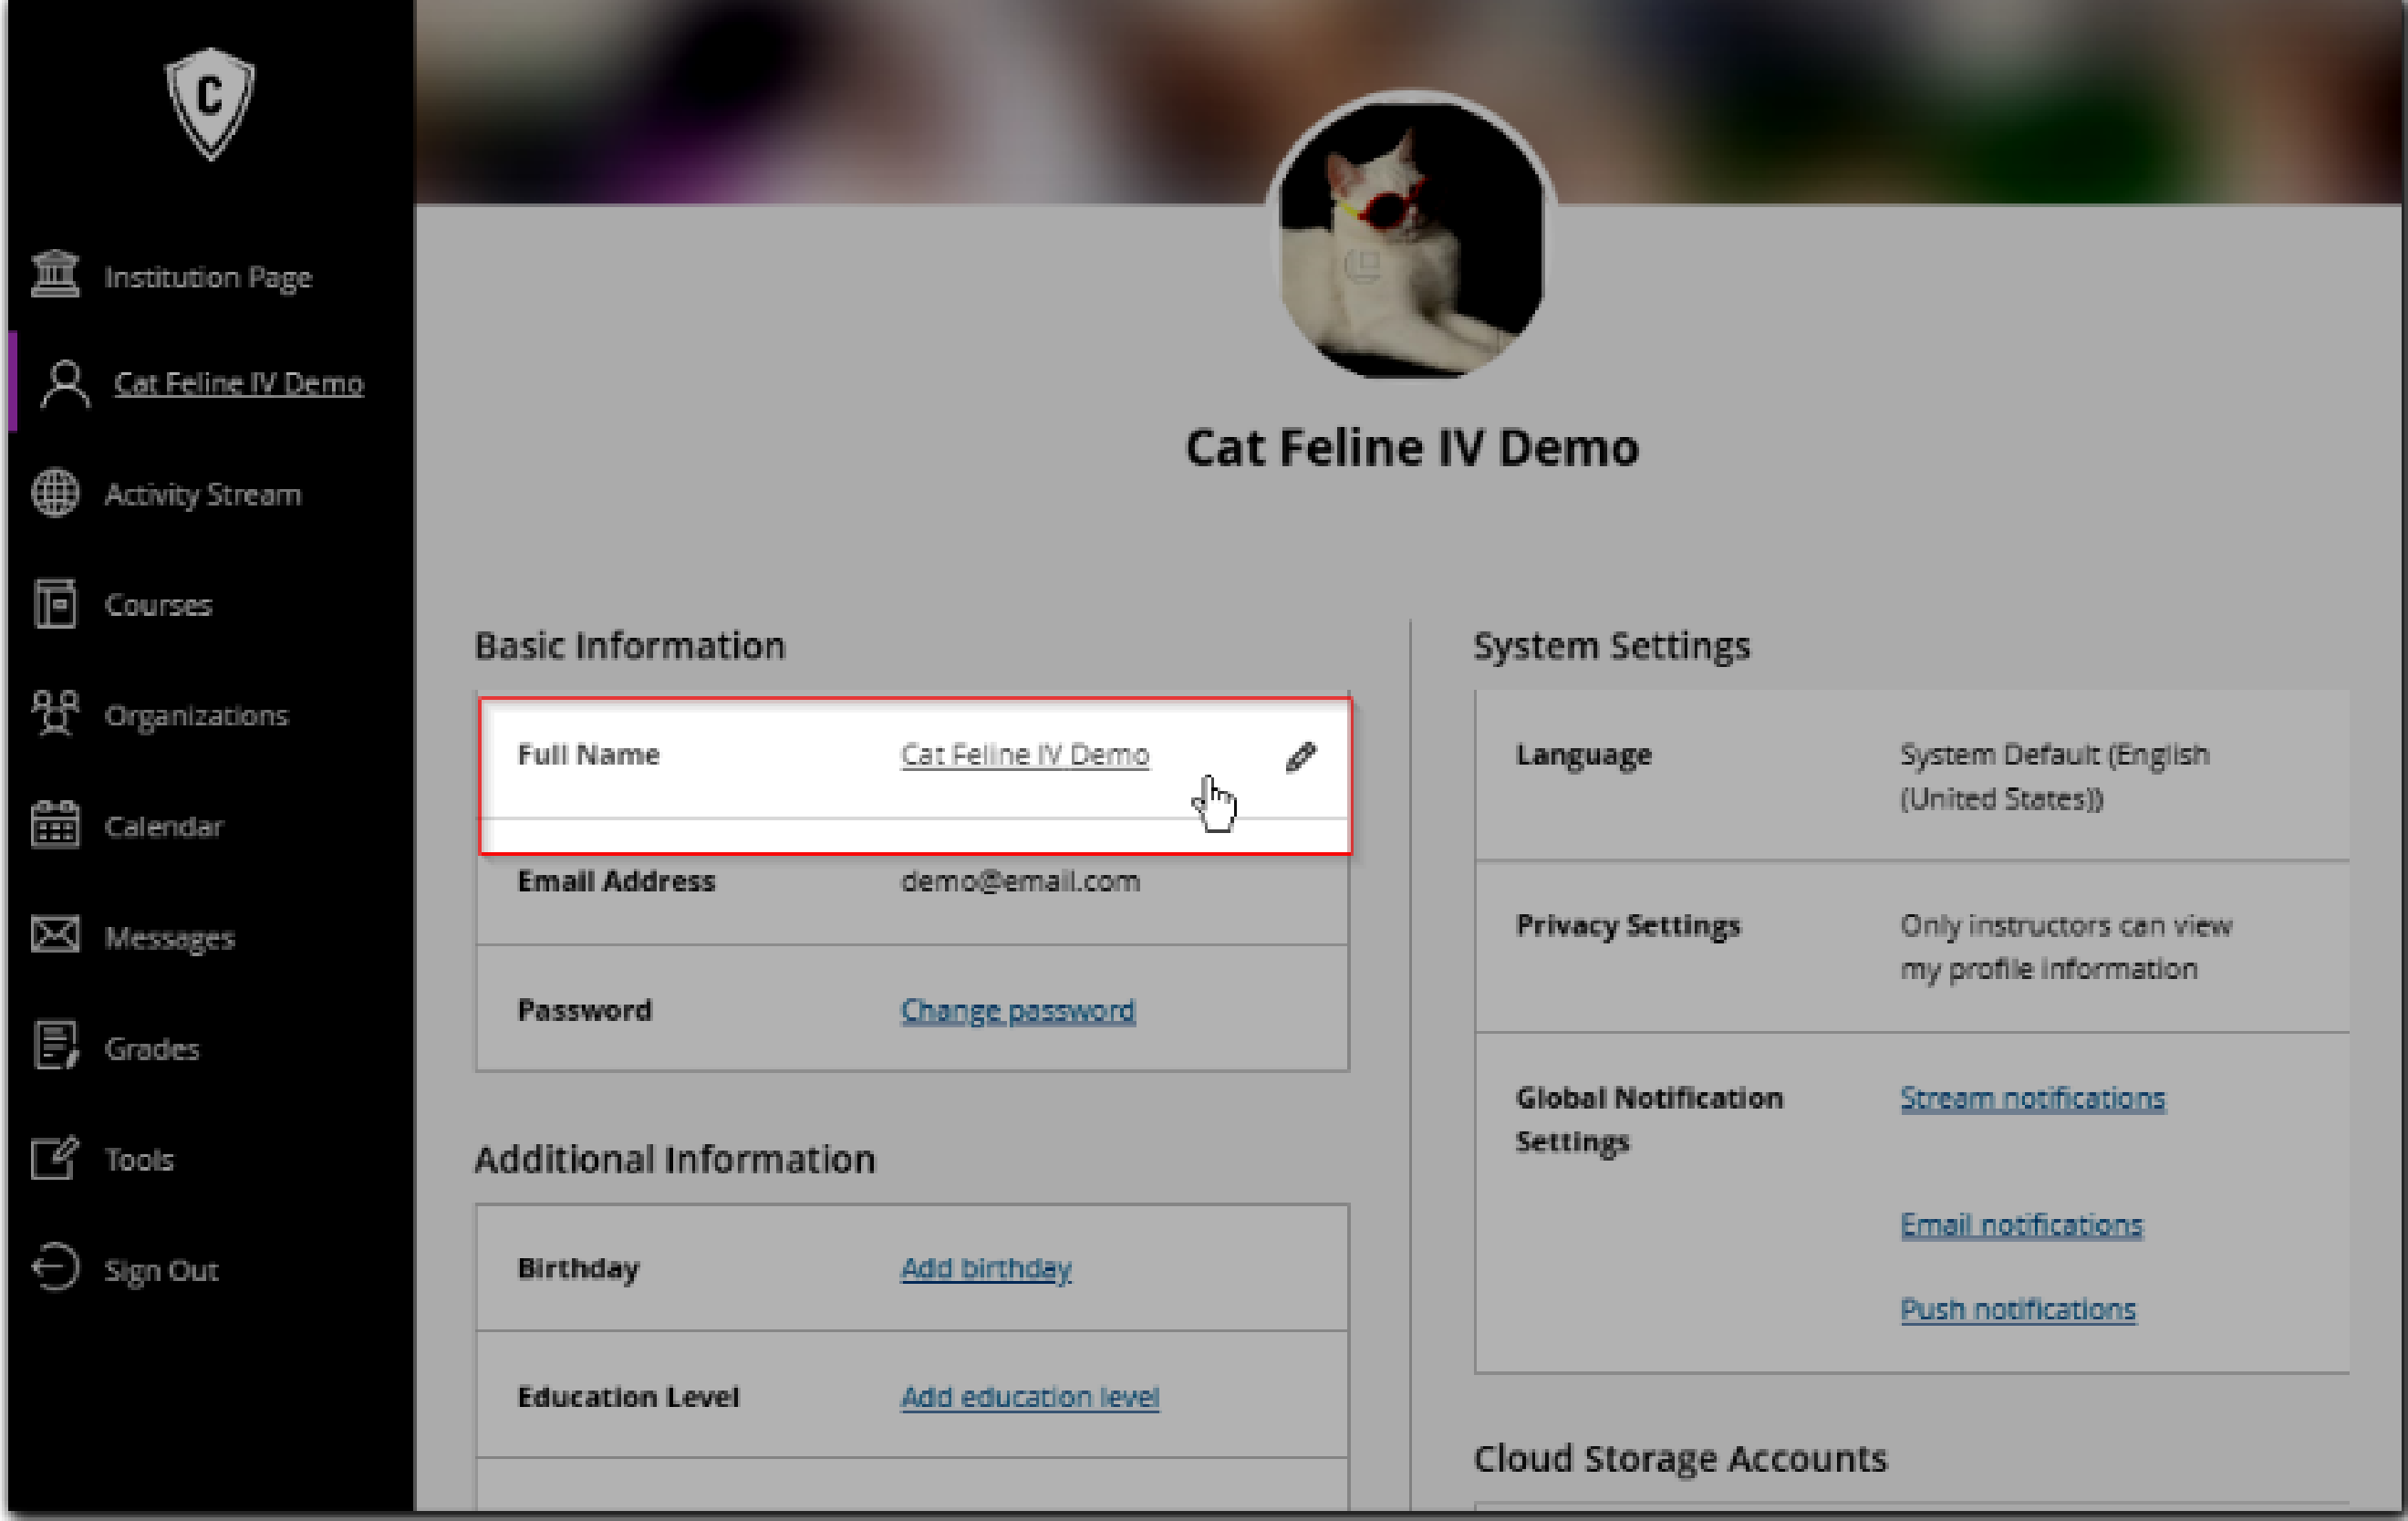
C

Institution Page

Cat Feline IV Demo

Activity Stream

Courses

Organizations

Calendar

Messages

Grades

Tools

Sign Out

Cat Feline IV Demo

Basic Information

| | |
|---|---|
| Full Name | Cat Feline IV Demo |
| Email Address | demo@email.com |
| Password | Change password |

Additional Information

| | |
|---|---|
| Birthday | Add birthday |
| Education Level | Add education level |

System Settings

| | |
|---|---|
| Language | System Default (English (United States)) |
| Privacy Settings | Only instructors can view my profile information |
| Global Notification Settings | Stream notifications<br>Email notifications<br>Push notifications |

Cloud Storage Accounts